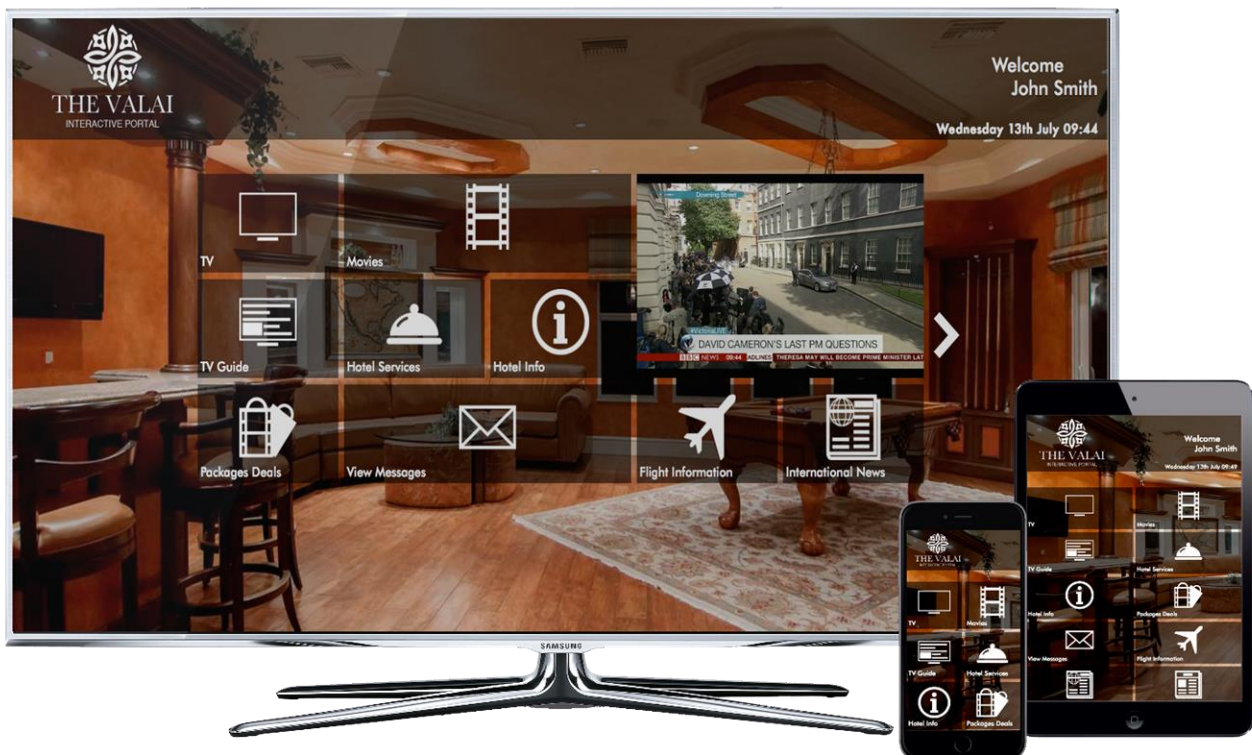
THE VALAI
INTERACTIVE PORTAL

Welcome
John Smith

Wednesday 13th July 09:44

TV

Movies

Downing Street

DAVID CAMERON'S LAST PM QUESTIONS

BBC NEWS 09:44 ADLINES THERESA MAY WILL BECOME PRIME MINISTER LAT

TV Guide

Hotel Services

Hotel Info

Packages Deals

View Messages

Flight Information

International News

SAMSUNG

THE VALAI
INTERACTIVE PORTAL

Welcome
John Smith

Wednesday 13th July 09:49

TV

Movies

TV Guide

Hotel Services

Hotel Info

Packages Deals

View Messages

Flight Information

THE VALAI
INTERACTIVE PORTAL

TV

Movies

TV Guide

Hotel Services

Hotel Info

Packages Deals